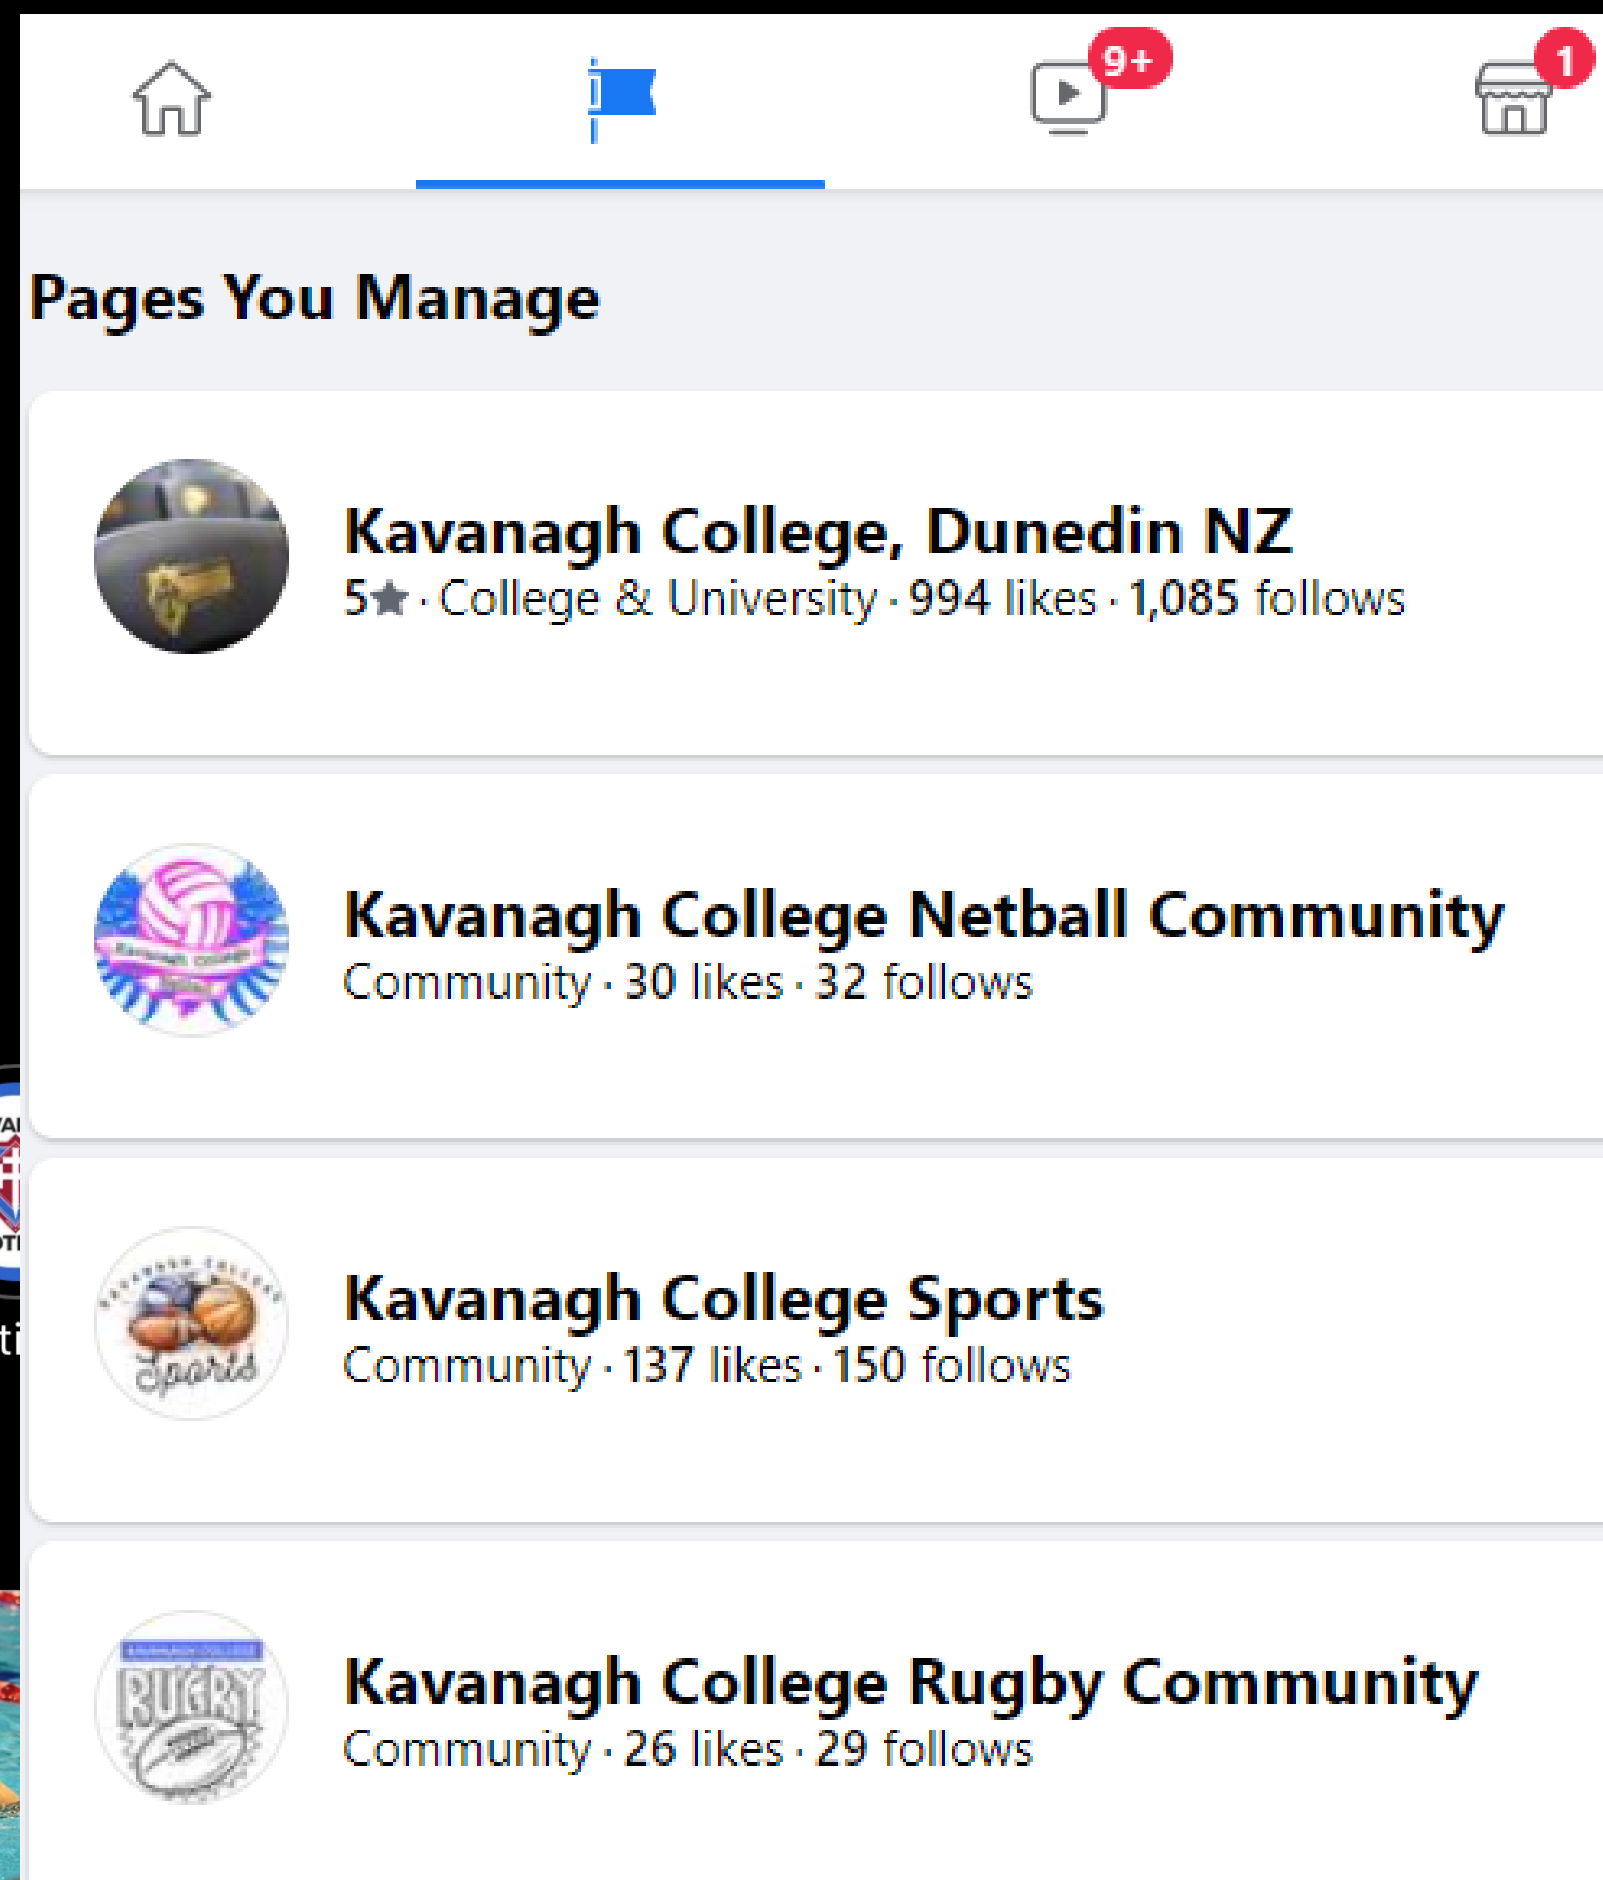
9+

1

Pages You Manage

Kavanagh College, Dunedin NZ
5★ · College & University · 994 likes · 1,085 follows

Kavanagh College Netball Community
Community · 30 likes · 32 follows

Kavanagh College Sports
Community · 137 likes · 150 follows

Sports

Kavanagh College Rugby Community
Community · 26 likes · 29 follows

RUGBY